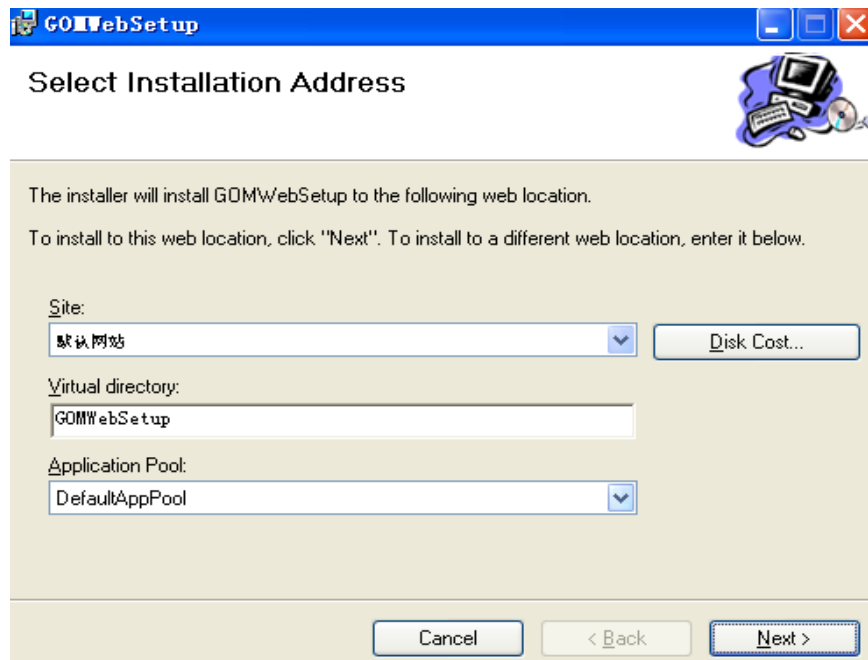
GOMWebSetup

Select Installation Address

The installer will install GOMWebSetup to the following web location.

To install to this web location, click "Next". To install to a different web location, enter it below.

Site:

默认网站

Disk Cost...

Virtual directory:

GOMWebSetup

Application Pool:

DefaultAppPool

Cancel

< Back

Next >